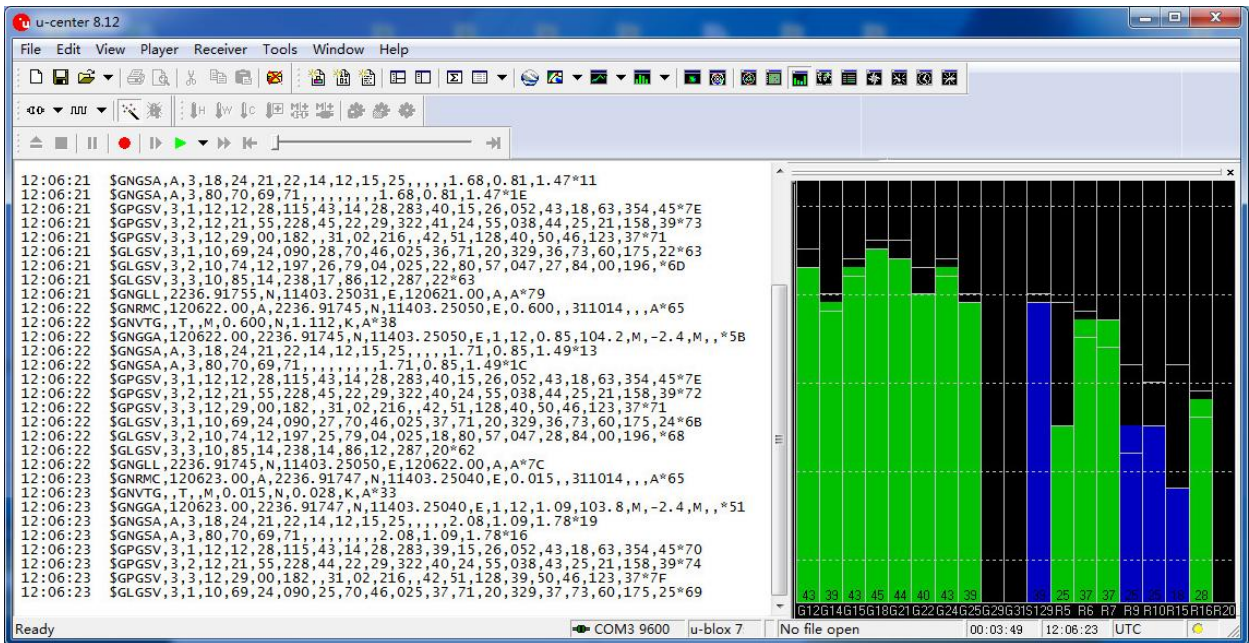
u-center 8.12

File Edit View Player Receiver Tools Window Help

12:06:21 $GNGSA,A,3,18,24,21,22,14,12,15,25,,,,,1.68,0.81,1.47*11
12:06:21 $GNGSA,A,3,80,70,69,71,,,,,,,,,1.68,0.81,1.47*1E
12:06:21 $GPGSV,3,1,12,12,28,115,43,14,28,283,40,15,26,052,43,18,63,354,45*7E
12:06:21 $GPGSV,3,2,12,21,55,228,45,22,29,322,41,24,55,038,44,25,21,158,39*73
12:06:21 $GPGSV,3,3,12,29,00,182,,31,02,216,,42,51,128,40,50,46,123,37*71
12:06:21 $GLGSV,3,1,10,69,24,090,28,70,46,025,36,71,20,329,36,73,60,175,22*63
12:06:21 $GLGSV,3,2,10,74,12,197,26,79,04,025,22,80,57,047,27,84,00,196,*6D
12:06:21 $GLGSV,3,3,10,85,14,238,17,86,12,287,22*63
12:06:21 $GNGLL,2236.91755,N,11403.25031,E,120621.00,A,A*79
12:06:22 $GNRMC,120622.00,A,2236.91745,N,11403.25050,E,0.600,,311014,,,A*65
12:06:22 $GNVTG,,T,,M,0.600,N,1.112,K,A*38
12:06:22 $GNGGA,120622.00,2236.91745,N,11403.25050,E,1,12,0.85,104.2,M,-2.4,M,,*5B
12:06:22 $GNGSA,A,3,18,24,21,22,14,12,15,25,,,,,1.71,0.85,1.49*13
12:06:22 $GNGSA,A,3,80,70,69,71,,,,,,,,,1.71,0.85,1.49*1C
12:06:22 $GPGSV,3,1,12,12,28,115,43,14,28,283,40,15,26,052,43,18,63,354,45*7E
12:06:22 $GPGSV,3,2,12,21,55,228,45,22,29,322,40,24,55,038,44,25,21,158,39*72
12:06:22 $GPGSV,3,3,12,29,00,182,,31,02,216,,42,51,128,40,50,46,123,37*71
12:06:22 $GLGSV,3,1,10,69,24,090,27,70,46,025,37,71,20,329,36,73,60,175,24*6B
12:06:22 $GLGSV,3,2,10,74,12,197,25,79,04,025,18,80,57,047,28,84,00,196,*68
12:06:22 $GLGSV,3,3,10,85,14,238,14,86,12,287,20*62
12:06:22 $GNGLL,2236.91745,N,11403.25050,E,120622.00,A,A*7C
12:06:23 $GNRMC,120623.00,A,2236.91747,N,11403.25040,E,0.015,,311014,,,A*65
12:06:23 $GNVTG,,T,,M,0.015,N,0.028,K,A*33
12:06:23 $GNGGA,120623.00,2236.91747,N,11403.25040,E,1,12,1.09,103.8,M,-2.4,M,,*51
12:06:23 $GNGSA,A,3,18,24,21,22,14,12,15,25,,,,,2.08,1.09,1.78*19
12:06:23 $GNGSA,A,3,80,70,69,71,,,,,,,,,2.08,1.09,1.78*16
12:06:23 $GPGSV,3,1,12,12,28,115,43,14,28,283,39,15,26,052,43,18,63,354,45*70
12:06:23 $GPGSV,3,2,12,21,55,228,44,22,29,322,40,24,55,038,43,25,21,158,39*74
12:06:23 $GPGSV,3,3,12,29,00,182,,31,02,216,,42,51,128,39,50,46,123,37*7F
12:06:23 $GLGSV,3,1,10,69,24,090,25,70,46,025,37,71,20,329,37,73,60,175,25*69

43 39 43 45 44 40 43 39 39 25 37 37 25 25 19 28
G12 G14 G15 G18 G21 G22 G24 G25 G29 G31 S129 R5 R6 R7 R9 R10 R15 R16 R20

Ready | COM3 9600 | u-blox 7 | No file open | 00:03:49 | 12:06:23 | UTC